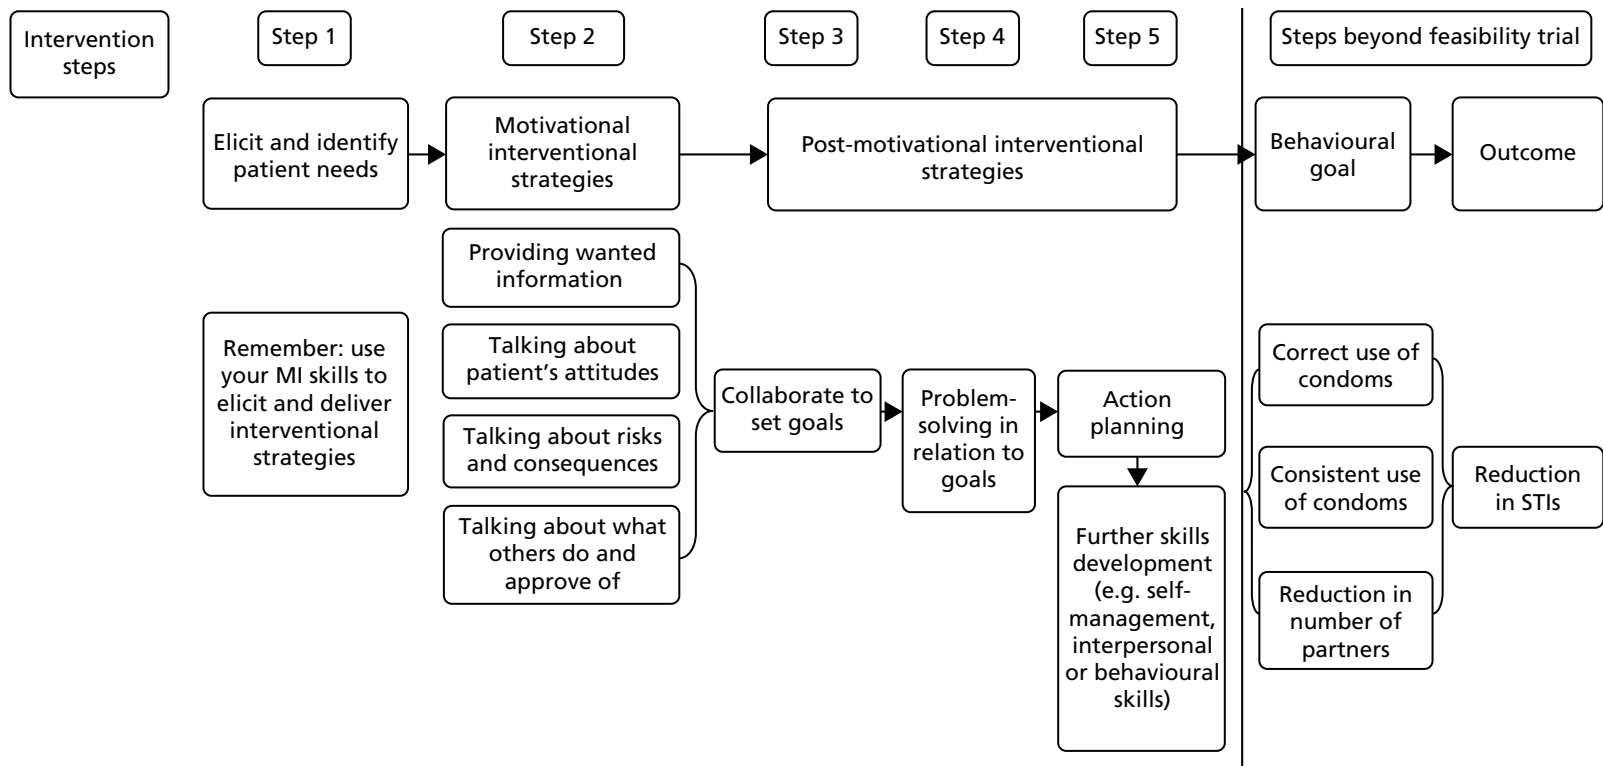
Intervention steps

Step 1

Step 2

Step 3

Step 4

Step 5

Steps beyond feasibility trial

Elicit and identify patient needs

Motivational interventional strategies

Post-motivational interventional strategies

Behavioural goal

Outcome

Providing wanted information

Talking about patient's attitudes

Talking about risks and consequences

Talking about what others do and approve of

Remember: use your MI skills to elicit and deliver interventional strategies

Collaborate to set goals

Problem-solving in relation to goals

Action planning

Further skills development (e.g. self-management, interpersonal or behavioural skills)

Correct use of condoms

Consistent use of condoms

Reduction in number of partners

Reduction in STIs